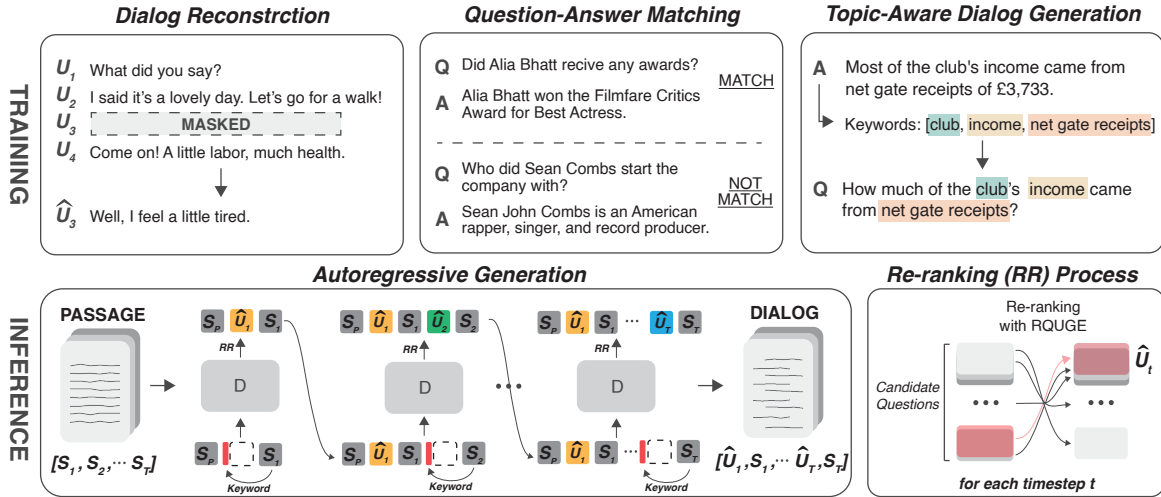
TRAINING

Dialog Reconstrction

$U_1$ What did you say?
$U_2$ I said it's a lovely day. Let's go for a walk!
$U_3$ MASKED
$U_4$ Come on! A little labor, much health.
$\hat{U}_3$ Well, I feel a little tired.

Question-Answer Matching

Q Did Alia Bhatt recive any awards?
A Alia Bhatt won the Filmfare Critics Award for Best Actress.
MATCH

Q Who did Sean Combs start the company with?
A Sean John Combs is an American rapper, singer, and record producer.
NOT MATCH

Topic-Aware Dialog Generation

A Most of the club's income came from net gate receipts of £3,733.
Keywords: [club, income, net gate receipts]
Q How much of the club's income came from net gate receipts?

INFERENCE

Autoregressive Generation

PASSAGE
$[S_1, S_2, \cdots S_T]$

$S_P$ $\hat{U}_1$ $S_1$
RR
D
$S_P$ $S_1$
Keyword

$S_P$ $\hat{U}_1$ $S_1$ $\hat{U}_2$ $S_2$
RR
D
$S_P$ $\hat{U}_1$ $S_1$ $S_2$
Keyword

$S_P$ $\hat{U}_1$ $S_1$ ··· $\hat{U}_T$ $S_T$
RR
D
$S_P$ $\hat{U}_1$ $S_1$ ··· $S_T$
Keyword

DIALOG
$[\hat{U}_1, S_1, \cdots \hat{U}_T, S_T]$

Re-ranking (RR) Process

Re-ranking with RQUGE
Candidate Questions
$\hat{U}_t$
for each timestep t